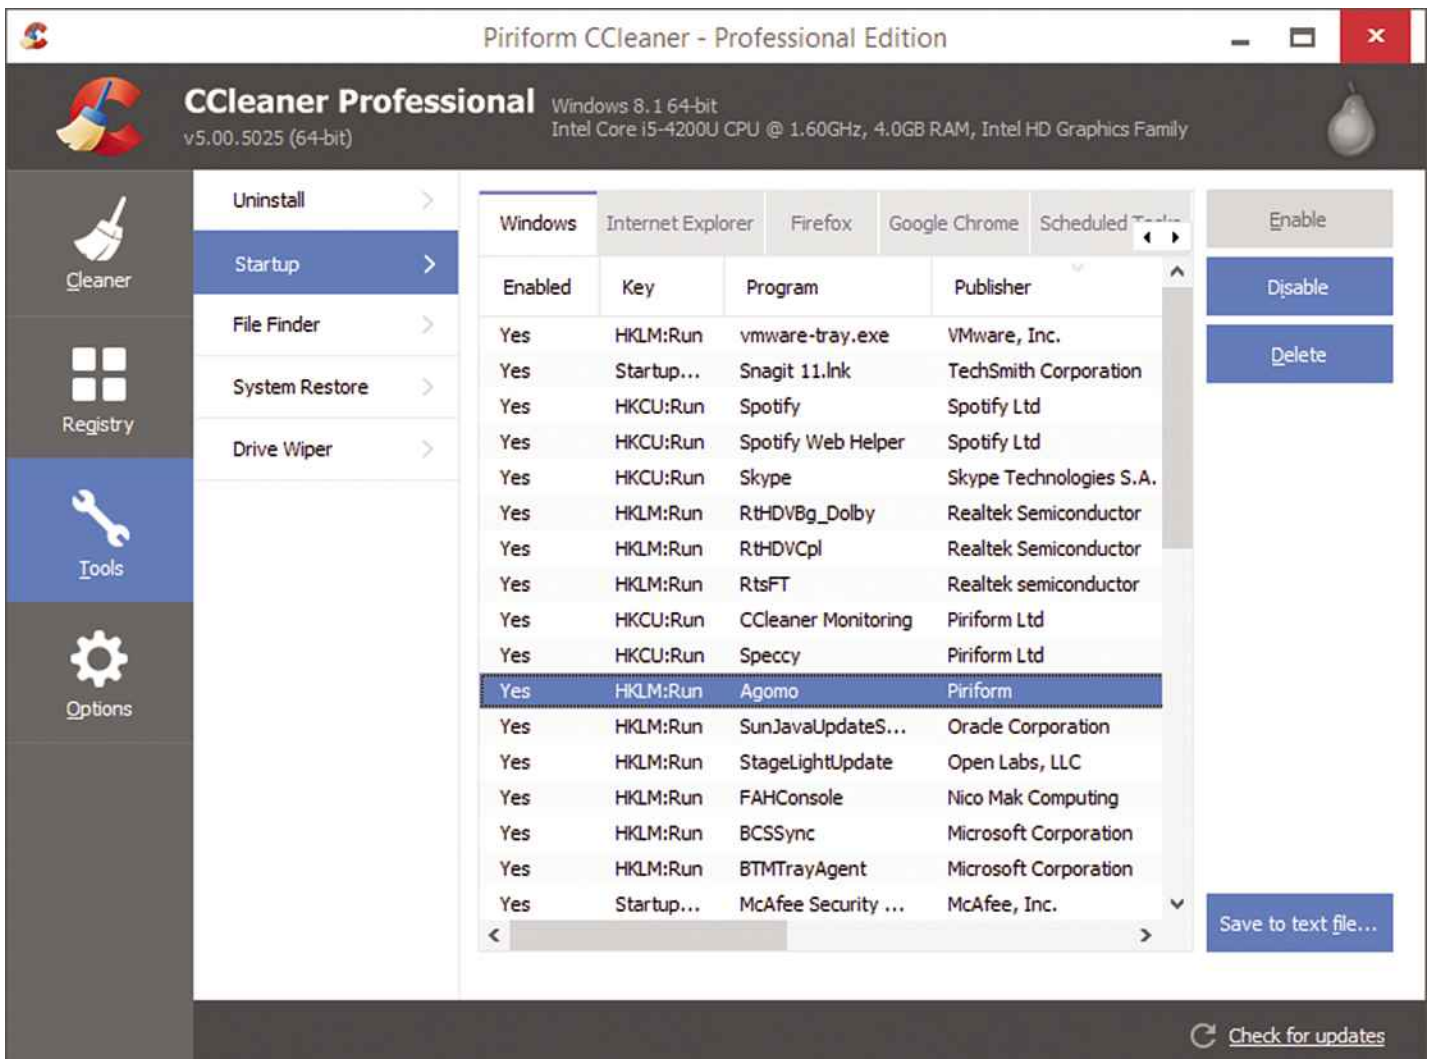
Piriform CCleaner - Professional Edition

CCleaner Professional
v5.00.5025 (64-bit)
Windows 8.1 64-bit
Intel Core i5-4200U CPU @ 1.60GHz, 4.0GB RAM, Intel HD Graphics Family

Cleaner
Registry
Tools
Options

Uninstall
Startup
File Finder
System Restore
Drive Wiper

Windows | Internet Explorer | Firefox | Google Chrome | Scheduled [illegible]

| Enabled | Key | Program | Publisher |
|---|---|---|---|
| Yes | HKLM:Run | vmware-tray.exe | VMware, Inc. |
| Yes | Startup... | Snagit 11.lnk | TechSmith Corporation |
| Yes | HKCU:Run | Spotify | Spotify Ltd |
| Yes | HKCU:Run | Spotify Web Helper | Spotify Ltd |
| Yes | HKCU:Run | Skype | Skype Technologies S.A. |
| Yes | HKLM:Run | RtHDVBg_Dolby | Realtek Semiconductor |
| Yes | HKLM:Run | RtHDVCpl | Realtek Semiconductor |
| Yes | HKLM:Run | RtsFT | Realtek semiconductor |
| Yes | HKCU:Run | CCleaner Monitoring | Piriform Ltd |
| Yes | HKCU:Run | Speccy | Piriform Ltd |
| Yes | HKLM:Run | Agomo | Piriform |
| Yes | HKLM:Run | SunJavaUpdateS... | Oracle Corporation |
| Yes | HKLM:Run | StageLightUpdate | Open Labs, LLC |
| Yes | HKLM:Run | FAHConsole | Nico Mak Computing |
| Yes | HKLM:Run | BCSSync | Microsoft Corporation |
| Yes | HKLM:Run | BTMTrayAgent | Microsoft Corporation |
| Yes | Startup... | McAfee Security ... | McAfee, Inc. |

Enable
Disable
Delete
Save to text file...

Check for updates